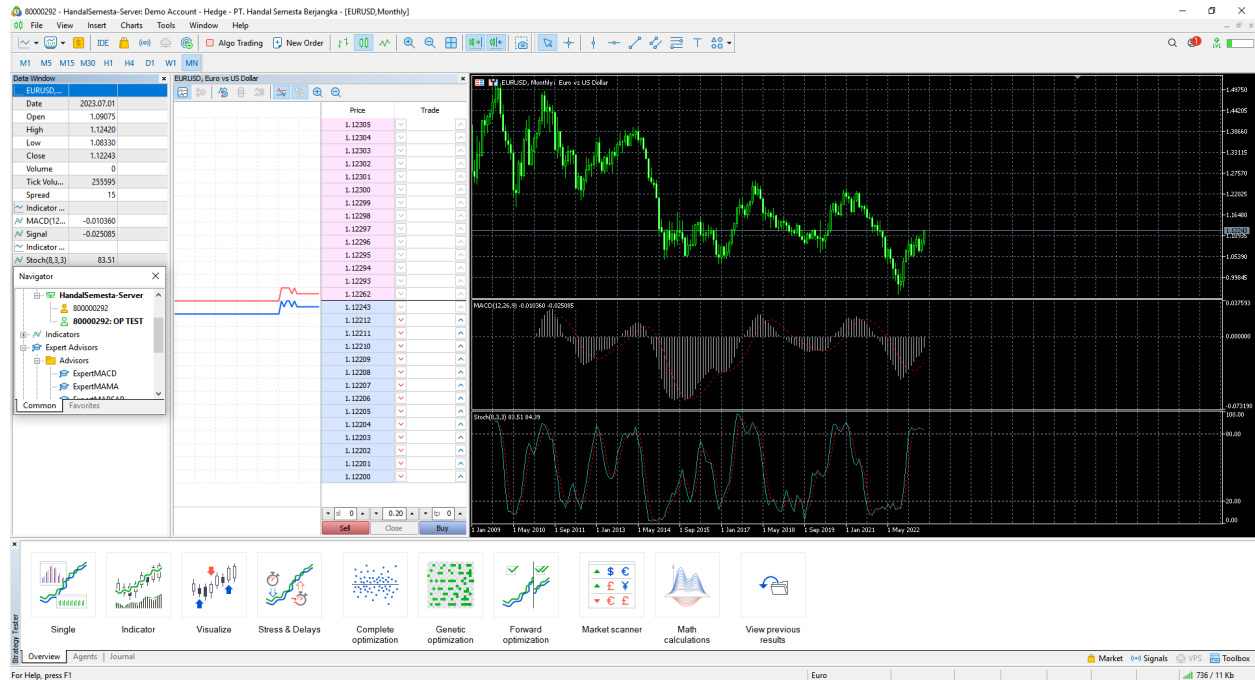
80000292 - HandalSemesta-Server: Demo Account - Hedge - PT. Handal Semesta Berjangka - [EURUSD,Monthly]

File View Insert Charts Tools Window Help

IDE Algo Trading New Order

M1 M5 M15 M30 H1 H4 D1 W1 MN

Data Window

| EURUSD,... | |
|---|---|
| Date | 2023.07.01 |
| Open | 1.09075 |
| High | 1.12420 |
| Low | 1.08330 |
| Close | 1.12243 |
| Volume | 0 |
| Tick Volu... | 255595 |
| Spread | 15 |
| Indicator ... | |
| MACD(12,... | -0.010360 |
| Signal | -0.025085 |
| Indicator ... | |
| Stoch(8,3,3) | 83.51 |

Navigator

HandalSemesta-Server
80000292
80000292: OP TEST
Indicators
Expert Advisors
Advisors
ExpertMACD
ExpertMAMA
Common Favorites

EURUSD, Euro vs US Dollar

| Price | Trade |
|---|---|
| 1.12305 | |
| 1.12304 | |
| 1.12303 | |
| 1.12302 | |
| 1.12301 | |
| 1.12300 | |
| 1.12299 | |
| 1.12298 | |
| 1.12297 | |
| 1.12296 | |
| 1.12295 | |
| 1.12294 | |
| 1.12293 | |
| 1.12262 | |
| 1.12243 | |
| 1.12212 | |
| 1.12211 | |
| 1.12210 | |
| 1.12209 | |
| 1.12208 | |
| 1.12207 | |
| 1.12206 | |
| 1.12205 | |
| 1.12204 | |
| 1.12203 | |
| 1.12202 | |
| 1.12201 | |
| 1.12200 | |

sl 0 0.20 tp 0
Sell Close Buy

EURUSD, Monthly: Euro vs US Dollar
1.49750
1.44205
1.38660
1.33115
1.27570
1.22025
1.16480
1.12243
1.10935
1.05390
0.99845
MACD(12,26,9) -0.010360 -0.025085
0.037593
0.000000
-0.073198
Stoch(8,3,3) 83.51 84.39
100.00
80.00
20.00
0.00
1 Jan 2009 1 May 2010 1 Sep 2011 1 Jan 2013 1 May 2014 1 Sep 2015 1 Jan 2017 1 May 2018 1 Sep 2019 1 Jan 2021 1 May 2022

Strategy Tester
Single Indicator Visualize Stress & Delays Complete optimization Genetic optimization Forward optimization Market scanner Math calculations View previous results
Overview Agents Journal
Market Signals VPS Toolbox
For Help, press F1 Euro 736 / 11 Kb